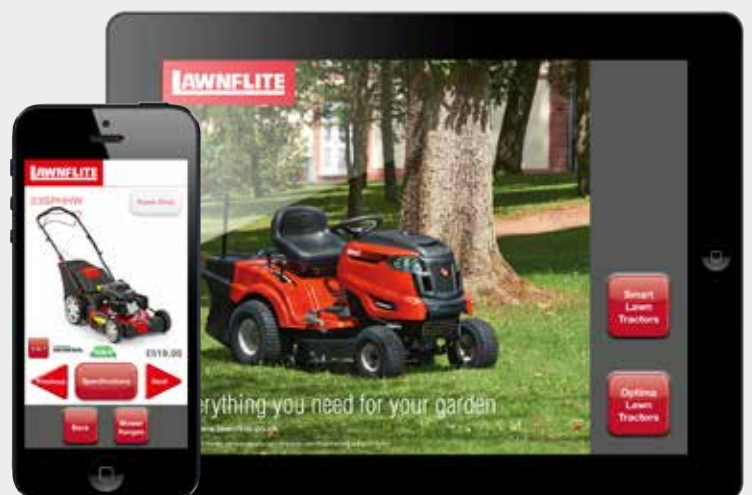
LAWNFLITE

Smart Lawn Tractors

Optima Lawn Tractors

erything you need for your garden

www.lawnflite.co.uk

LAWNFLITE

535PHHW

Front Shot

£519.00

Previous

Specifications

Next

Back

Mower Ranges